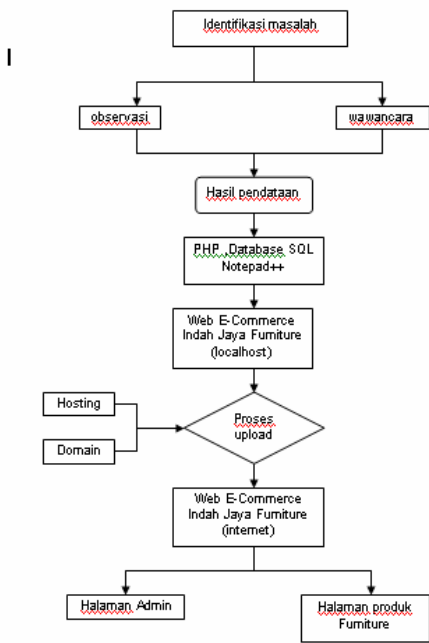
I

Identifikasi masalah

observasi

wawancara

Hasil pendataan

PHP, Database SQL Notepad++

Web E-Commerce Indah Jaya Furniture (localhost)

Hosting

Domain

Proses upload

Web E-Commerce Indah Jaya Furniture (internet)

Halaman Admin

Halaman produk Furniture